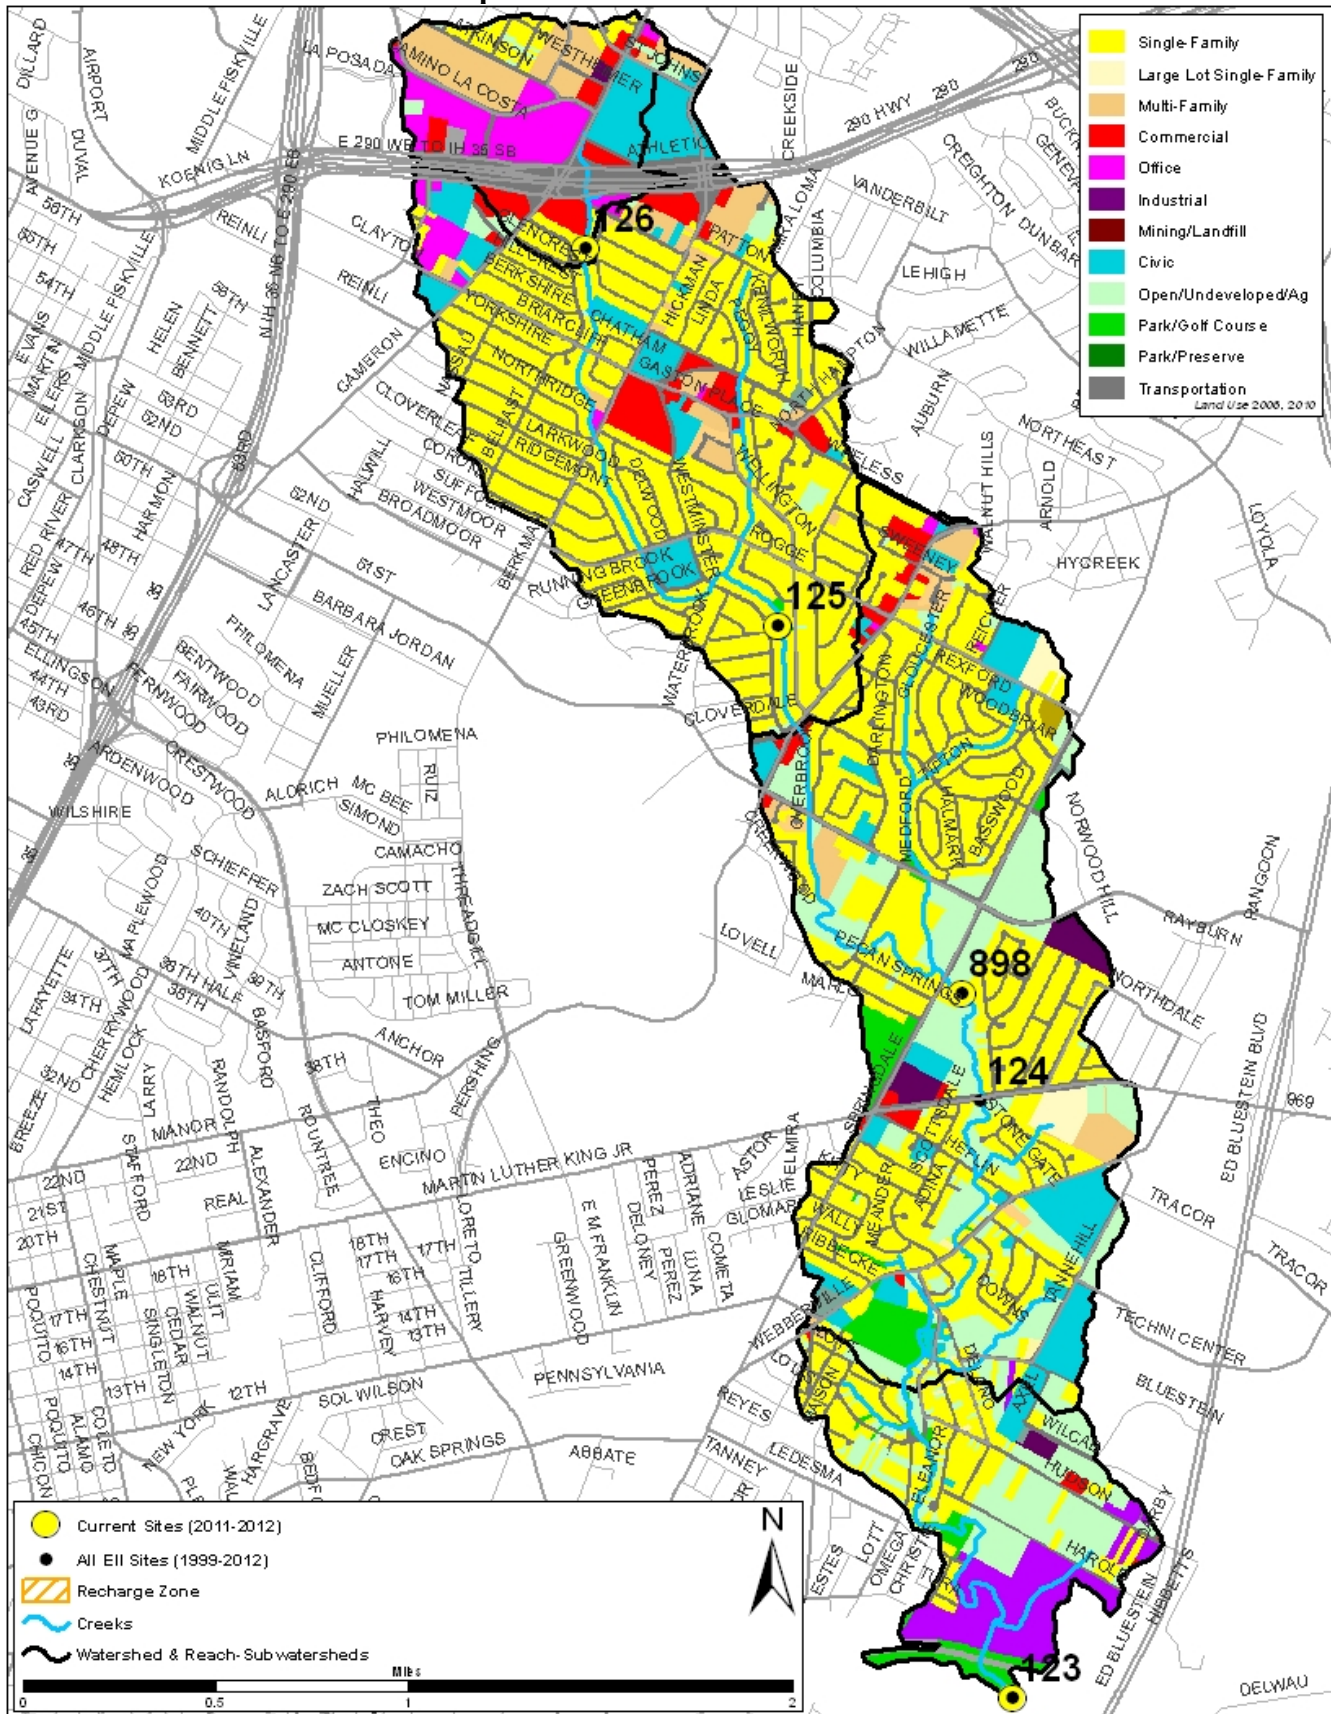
Single Family
Large Lot Single Family
Multi-Family
Commercial
Office
Industrial
Mining/Landfill
Civic
Open/Undeveloped/Ag
Park/Golf Course
Park/Preserve
Transportation
Land Use 2006, 2010

126
125
898
124
123

DILLARD
AIRPORT
MIDDLE FISKVILLE
LA POSADA
CAMINO LA COSTA
WESTHEIMER
JOHNS
CREEKSIDE
290 HWY
290
BUCK
GENEVA
AVENUE G
DUVAL
KOENIG LN
E 290 WB TO IH 35 SB
ATHLETIC
VANDERBILT
CREIGHTON
DUNBAR
56TH
REINLI
CLAYTON
PATTON
COLUMBIA
LEHIGH
55TH
54TH
MIDDLE FISKVILLE
HELEN
BENNETT
58TH
IH 35 NB TO E 290 EB
CAMERON
BERKSHIRE
YORKSHIRE
BRIARCLIFF
CHATHAM
HICKMAN
LINDA
GASTON PLACE
NORTHRIDGE
WILLAMETTE
AUBURN
NORTHEAST
EVANS
MARTIN
ELLERS
CLARKSON
DEPEW
53RD
52ND
CLOVERLEAF
HALWILL
LARKWOOD
RIDGEMONT
WESTMINSTER
WELLINGTON
WALNUT HILLS
ARNOLD
LOYOLA
CASWELL
RED RIVER
50TH
HARMON
53RD
52ND
SUFFOLK
WESTMOOR
BROADMOOR
BERKMAN
ROGGE
SWEENEY
HYCREEK
DEPEW
47TH
48TH
51ST
LANCASTER
RUNNING BROOK
GREENBROOK
45TH
46TH
35
BARBARA JORDAN
REXFORD
WOODBRIAR
PHILOMENA
ELLINGSON
44TH
43RD
PERNWOOD
BENTWOOD
FAIRWOOD
MUELLER
WATERBROOK
CLOVERDALE
DARLINGTON
PHILOMENA
ARDENWOOD
CRESTWOOD
ALDRICH
MC BEE
RUIZ
SIMOND
MEDFORD
BASSWOOD
NORWOOD HILL
WILSHIRE
CAMACHO
SCHIEFFER
ZACH SCOTT
MC CLOSKEY
THREADGILL
ANTONE
40TH
MAPLEWOOD
VINELAND
LOVELL
PECAN SPRINGS
RAYBURN
RANGOON
37TH
38TH HALF
39TH
38TH
34TH
TOM MILLER
NORTHDALE
LAFAYETTE
CHERRYWOOD
ANCHOR
32ND
HEMLOCK
LARRY
RANDOLPH
BASFORD
38TH
PERSHING
THEO
ROUNTREE
ED BLUESTEIN BLVD
969
BREEZE
MANOR
STAFFORD
ALEXANDER
ENCINO
MARTIN LUTHER KING JR
ASTOR
ELMIRA
ADRIANE
PEREZ
STONEGATE
HEFLIN
22ND
22ND
REAL
LESLIE
GLOMAR
TRACOR
21ST
20TH
MAPLE
CHESTNUT
18TH
MIRIAM
18TH
17TH
16TH
17TH
LORETO
TILLERY
GREENWOOD
E M FRANKLIN
DELONEY
PEREZ
LUNA
COMETA
TRACOR
17TH
16TH
WALNUT
CEDAR
SINGLETON
CLIFFORD
HARVEY
14TH
13TH
WEBBERVILLE
TECHNI CENTER
POQUITO
14TH
13TH
12TH
SOL WILSON
PENNSYLVANIA
BLUESTEIN
NEW YORK
HARGRAVE
CREST
OAK SPRINGS
ABBATE
REYES
TANNEY
LEDESMA
ELEANOR
WILCAB
HUDSON
HAROLD
CHICON
POQUITO
ALAMO
COLETO
ESTES
LOTT
OMEGA
CHRISTIE
ED BLUESTEIN
HIBBETTS
DELWAU

Current Sites (2011-2012)
All EII Sites (1999-2012)
Recharge Zone
Creeks
Watershed & Reach-Subwatersheds
N
Miles
0 0.5 1 2